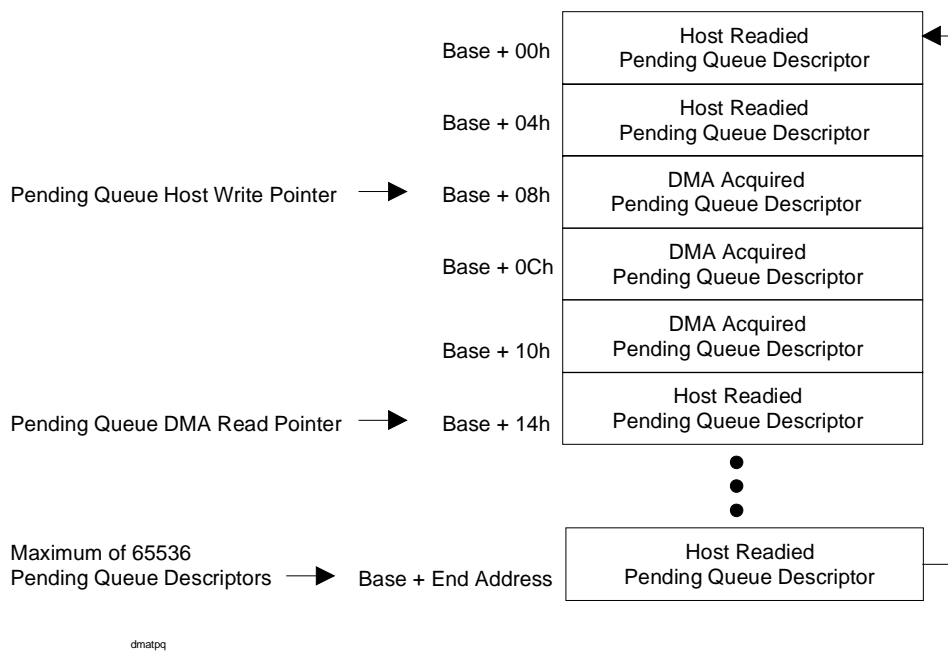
Base + 00h
Host Readied
Pending Queue Descriptor

Base + 04h
Host Readied
Pending Queue Descriptor

Pending Queue Host Write Pointer
Base + 08h
DMA Acquired
Pending Queue Descriptor

Base + 0Ch
DMA Acquired
Pending Queue Descriptor

Base + 10h
DMA Acquired
Pending Queue Descriptor

Pending Queue DMA Read Pointer
Base + 14h
Host Readied
Pending Queue Descriptor

Maximum of 65536
Pending Queue Descriptors
Base + End Address
Host Readied
Pending Queue Descriptor

dmatpq